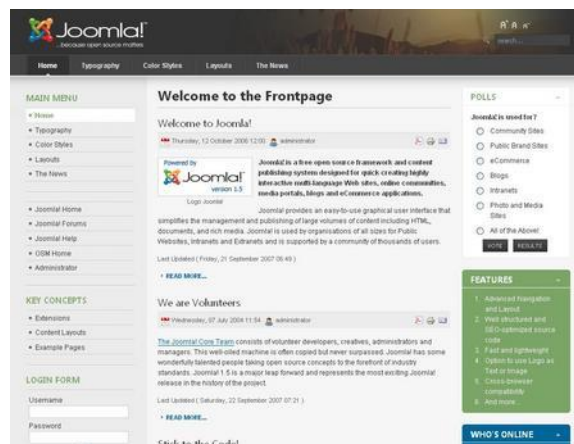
Joomla!
...because open source matters

A A A
search...

Home Typography Color Styles Layouts The News

MAIN MENU
• Home
• Typography
• Color Styles
• Layouts
• The News

• Joomla! Home
• Joomla! Forums
• Joomla! Help
• OSM Home
• Administrator

KEY CONCEPTS
• Extensions
• Content Layouts
• Example Pages

LOGIN FORM
Username
Password

Welcome to the Frontpage

Welcome to Joomla!

Thursday, 12 October 2006 12:00 administrator

Powered by Joomla! version 1.5
Logo Joomla!

Joomla! is a free open source framework and content publishing system designed for quick-creating highly interactive multi-language Web sites, online communities, media portals, blogs and eCommerce applications.

Joomla! provides an easy-to-use graphical user interface that simplifies the management and publishing of large volumes of content including HTML, documents, and rich media. Joomla! is used by organisations of all sizes for Public Websites, Intranets and Extranets and is supported by a community of thousands of users.

Last Updated ( Friday, 21 September 2007 05:49 )

› READ MORE...

We are Volunteers

Wednesday, 07 July 2004 11:54 administrator

The Joomla! Core Team consists of volunteer developers, creatives, administrators and managers. This well-oiled machine is often copied but never surpassed. Joomla! has some wonderfully talented people taking open source concepts to the forefront of industry standards. Joomla! 1.5 is a major leap forward and represents the most exciting Joomla! release in the history of the project.

Last Updated ( Saturday, 22 September 2007 07:21 )

› READ MORE...

Stick to the Code!

POLLS
Joomla! is used for?
Community Sites
Public Brand Sites
eCommerce
Blogs
Intranets
Photo and Media Sites
All of the Above!
VOTE RESULTS

FEATURES
1. Advanced Navigation and Layout
2. Well structured and SEO-optimized source code
3. Fast and lightweight
4. Option to use Logo as Text or Image
5. Cross-browser compatibility
6. And more...

WHO'S ONLINE